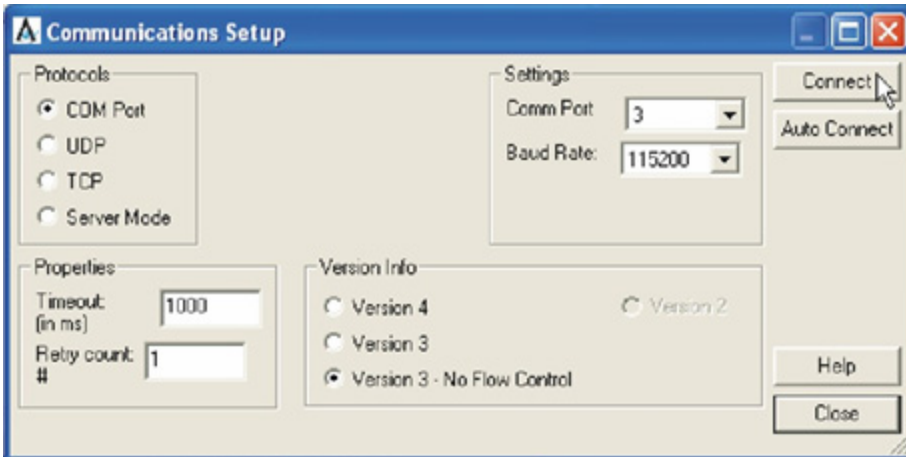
Communications Setup

Protocols
COM Port
UDP
TCP
Server Mode

Settings
Comm Port 3
Baud Rate: 115200

Connect
Auto Connect

Properties
Timeout: (in ms) 1000
Retry count: # 1

Version Info
Version 4
Version 2
Version 3
Version 3 - No Flow Control

Help
Close